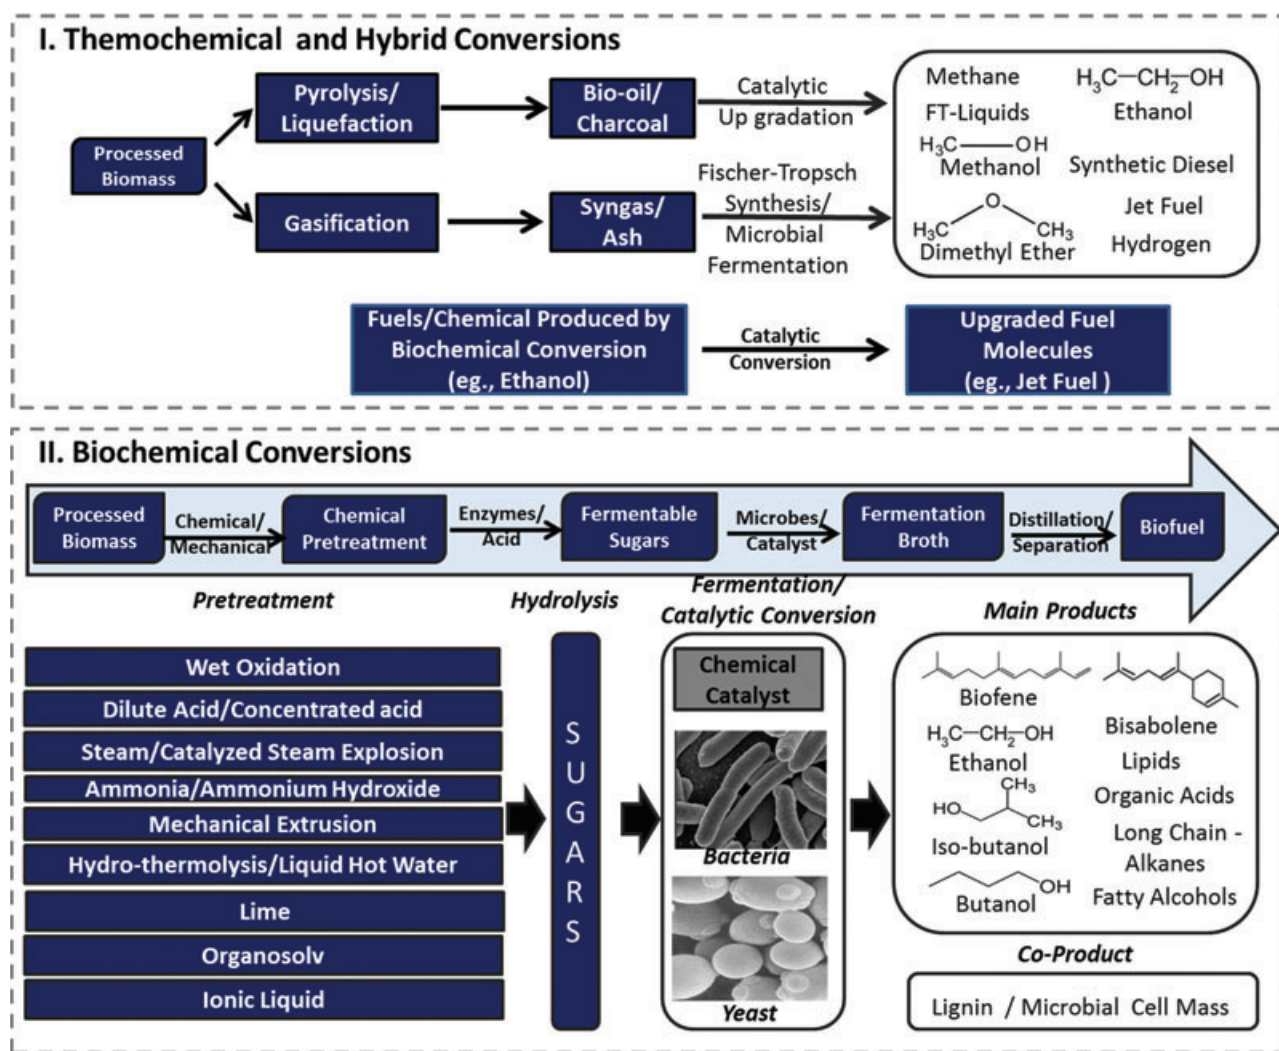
I. Themochemical and Hybrid Conversions

Processed Biomass

Pyrolysis/ Liquefaction

Bio-oil/ Charcoal

Catalytic Up gradation

Gasification

Syngas/ Ash

Fischer-Tropsch Synthesis/ Microbial Fermentation

Methane
$H_3C-CH_2-OH$
FT-Liquids
Ethanol
$H_3C-OH$
Methanol
Synthetic Diesel
$H_3C$ O $CH_3$
Jet Fuel
Dimethyl Ether
Hydrogen

Fuels/Chemical Produced by Biochemical Conversion (eg., Ethanol)

Catalytic Conversion

Upgraded Fuel Molecules (eg., Jet Fuel )

II. Biochemical Conversions

Processed Biomass

Chemical/ Mechanical

Chemical Pretreatment

Enzymes/ Acid

Fermentable Sugars

Microbes/ Catalyst

Fermentation Broth

Distillation/ Separation

Biofuel

Pretreatment

Hydrolysis

Fermentation/ Catalytic Conversion

Main Products

Wet Oxidation
Dilute Acid/Concentrated acid
Steam/Catalyzed Steam Explosion
Ammonia/Ammonium Hydroxide
Mechanical Extrusion
Hydro-thermolysis/Liquid Hot Water
Lime
Organosolv
Ionic Liquid

S U G A R S

Chemical Catalyst

Bacteria

Yeast

Biofene
Bisabolene
$H_3C-CH_2-OH$
Ethanol
Lipids
$CH_3$
HO
$CH_3$
Organic Acids
Iso-butanol
Long Chain - Alkanes
OH
Butanol
Fatty Alcohols

Co-Product

Lignin / Microbial Cell Mass